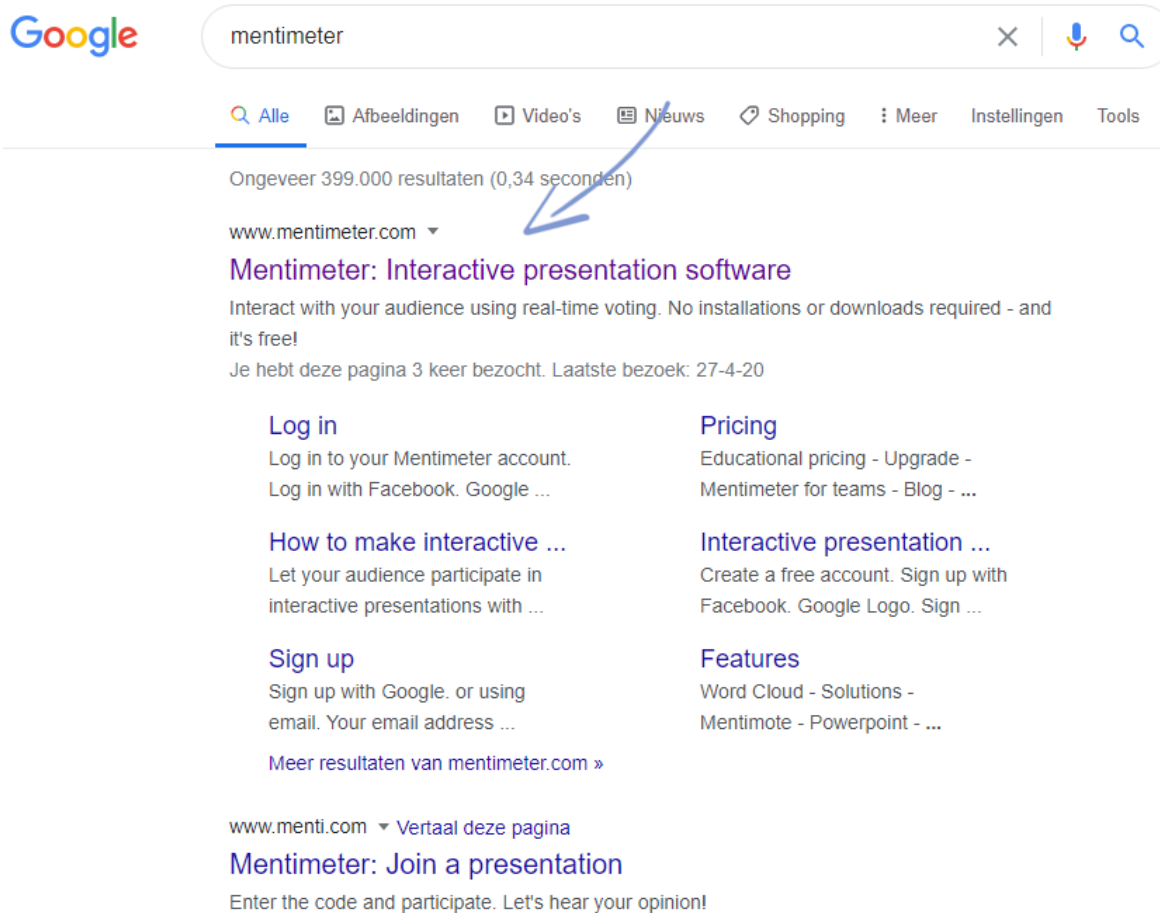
Google

mentimeter

Alle Afbeeldingen Video's Nieuws Shopping Meer Instellingen Tools

Ongeveer 399.000 resultaten (0,34 seconden)

www.mentimeter.com

Mentimeter: Interactive presentation software

Interact with your audience using real-time voting. No installations or downloads required - and it's free!

Je hebt deze pagina 3 keer bezocht. Laatste bezoek: 27-4-20

Log in
Log in to your Mentimeter account. Log in with Facebook. Google ...

Pricing
Educational pricing - Upgrade - Mentimeter for teams - Blog - ...

How to make interactive ...
Let your audience participate in interactive presentations with ...

Interactive presentation ...
Create a free account. Sign up with Facebook. Google Logo. Sign ...

Sign up
Sign up with Google. or using email. Your email address ...

Features
Word Cloud - Solutions - Mentimote - Powerpoint - ...

Meer resultaten van mentimeter.com »

www.menti.com Vertaal deze pagina

Mentimeter: Join a presentation

Enter the code and participate. Let's hear your opinion!